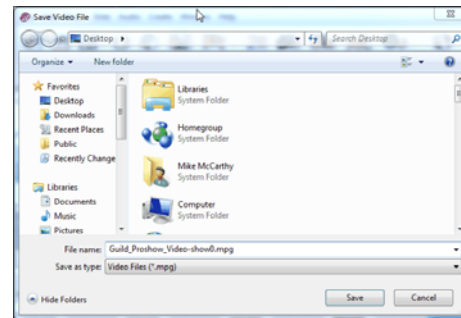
Save Video File

Desktop ▸

Search Desktop

Organize ▾ New folder

Favorites
Desktop
Downloads
Recent Places
Public
Recently Change

Libraries
Documents
Music
Pictures

Libraries
System Folder

Homegroup
System Folder

Mike McCarthy
System Folder

Computer
System Folder

File name: Guild_Proshow_Video-show0.mpg

Save as type: Video Files (*.mpg)

Hide Folders

Save

Cancel